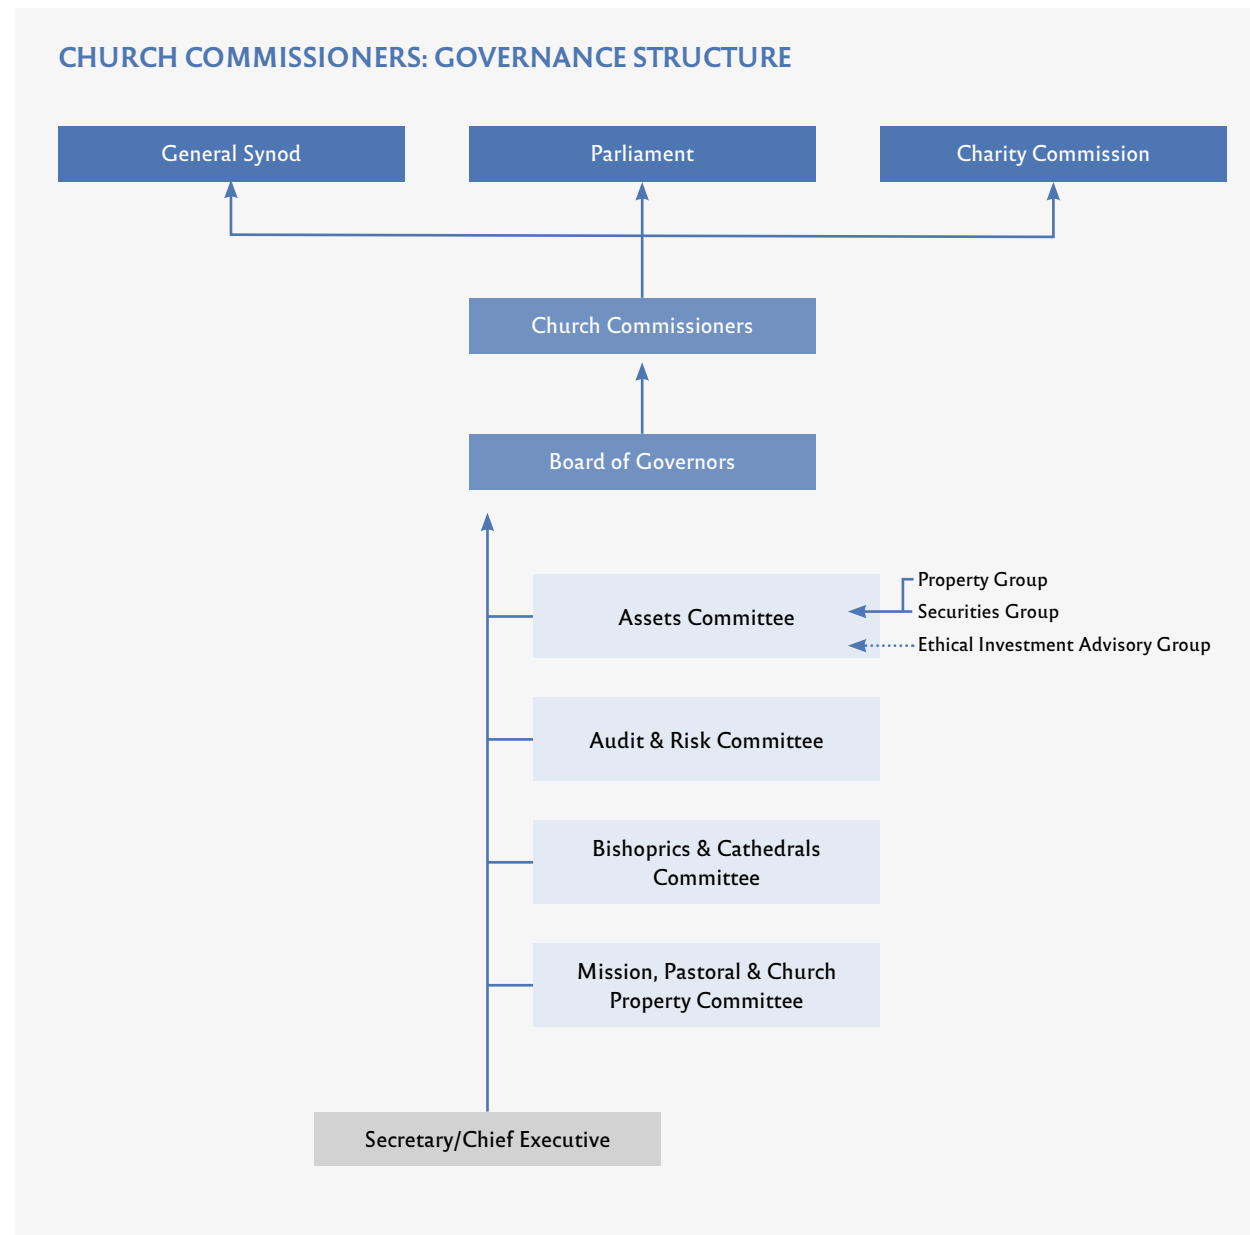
CHURCH COMMISSIONERS: GOVERNANCE STRUCTURE

General Synod

Parliament

Charity Commission

Church Commissioners

Board of Governors

Assets Committee

Property Group

Securities Group

Ethical Investment Advisory Group

Audit & Risk Committee

Bishoprics & Cathedrals Committee

Mission, Pastoral & Church Property Committee

Secretary/Chief Executive